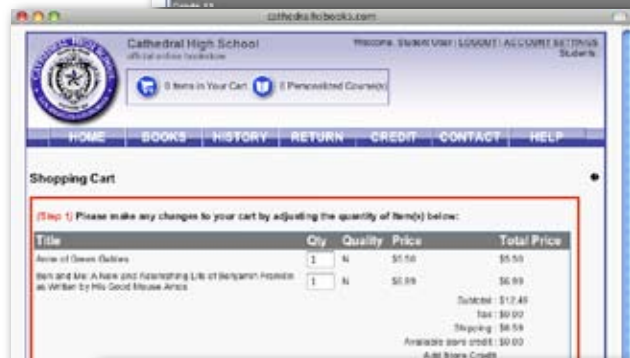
cathedralhsbooks.com

Cathedral High School
official online bookstore

Welcome, Student User | LOGOUT | ACCOUNT SETTINGS
Students

0 Items in Your Cart

0 Personalized Course(s)

HOME | BOOKS | HISTORY | RETURN | CREDIT | CONTACT | HELP

Shopping Cart

[Step 1] Please make any changes to your cart by adjusting the quantity of item(s) below:

| Title | Qty | Quality | Price | Total Price |
|---|---|---|---|---|
| Anne of Green Gables | 1 | N | $5.50 | $5.50 |
| Ben and Me: A New and Astonishing Life of Benjamin Franklin as Written by His Good Mouse Amos | 1 | N | $6.99 | $6.99 |

Subtotal : $12.49
Tax : $0.00
Shipping : $6.59
Available store credit : $0.00
Add Store Credit